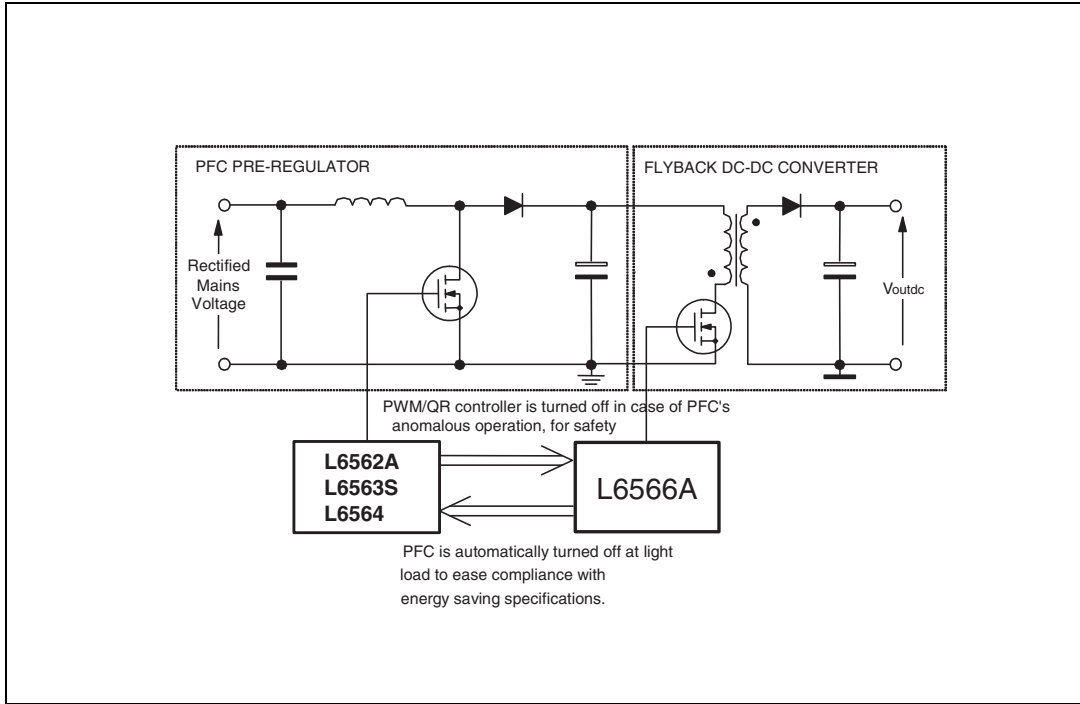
PFC PRE-REGULATOR

FLYBACK DC-DC CONVERTER

Rectified Mains Voltage

$V_{outdc}$

PWM/QR controller is turned off in case of PFC's anomalous operation, for safety

L6562A
L6563S
L6564

L6566A

PFC is automatically turned off at light load to ease compliance with energy saving specifications.